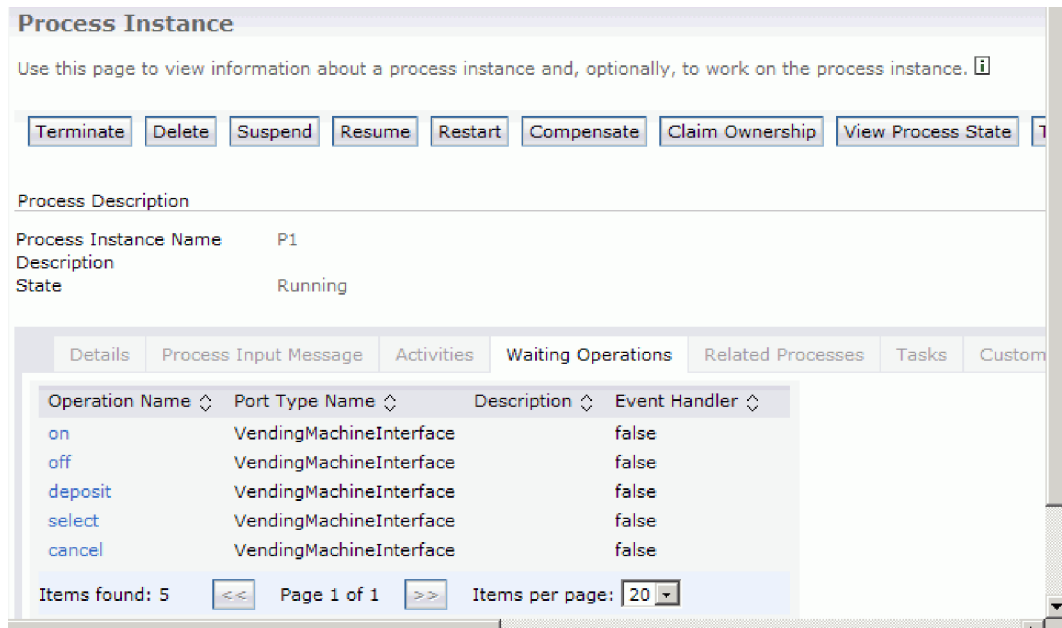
Process Instance

Use this page to view information about a process instance and, optionally, to work on the process instance.

Terminate Delete Suspend Resume Restart Compensate Claim Ownership View Process State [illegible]

Process Description

Process Instance Name P1
Description
State Running

Details Process Input Message Activities Waiting Operations Related Processes Tasks Custom

| Operation Name | Port Type Name | Description | Event Handler |
|---|---|---|---|
| on | VendingMachineInterface | | false |
| off | VendingMachineInterface | | false |
| deposit | VendingMachineInterface | | false |
| select | VendingMachineInterface | | false |
| cancel | VendingMachineInterface | | false |

Items found: 5 << Page 1 of 1 >> Items per page: 20